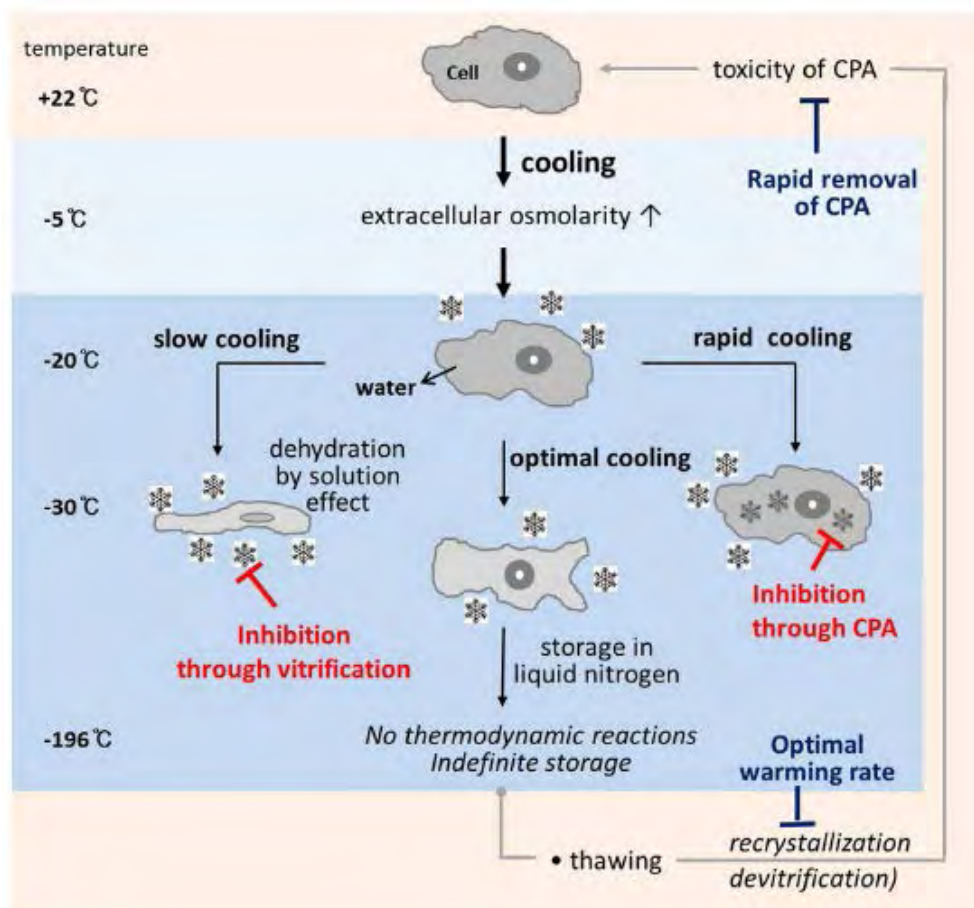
temperature

+22℃

Cell

toxicity of CPA

Rapid removal of CPA

cooling

-5℃

extracellular osmolarity ↑

-20℃

slow cooling

water

rapid cooling

dehydration by solution effect

optimal cooling

-30℃

Inhibition through vitrification

storage in liquid nitrogen

Inhibition through CPA

-196℃

No thermodynamic reactions
Indefinite storage

Optimal warming rate

• thawing

recrystallization
devitrification)